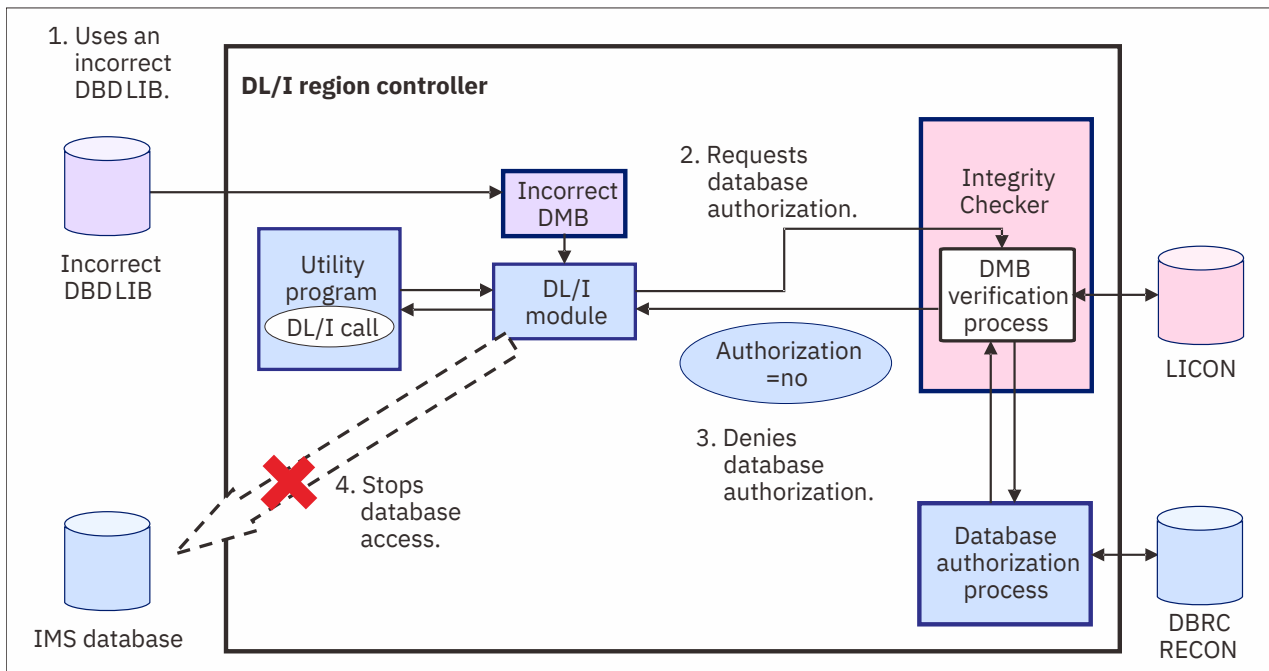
1. Uses an incorrect DBDLIB.

DL/I region controller

Incorrect DBDLIB

Incorrect DMB

2. Requests database authorization.

Integrity Checker

Utility program

DL/I call

DL/I module

DMB verification process

LICON

Authorization =no

3. Denies database authorization.

4. Stops database access.

IMS database

Database authorization process

DBRC RECON